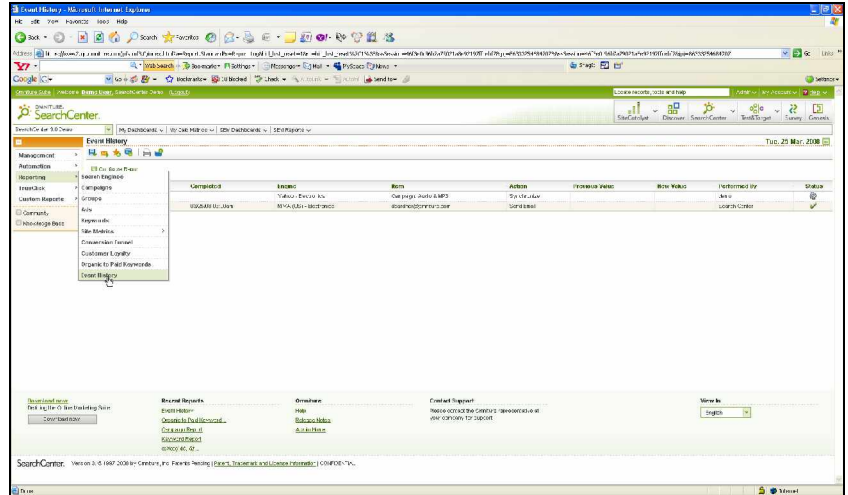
Event History - Microsoft Internet Explorer

File Edit View Favorites Tools Help

Back Search Favorites

Address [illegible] Go Links

Web Search Bookmarks Settings Messenger Mail MySpace News

Google Go Bookmarks blocked Check Send to Settings

Omniture Suite | Welcome Demo User, SearchCenter Demo (Logout)

Locate reports, tools and help

OMNITURE SearchCenter.

SiteCatalyst Discover SearchCenter Test&Target Survey Genesis

SearchCenter 3.0 Demo | My Dashboards | My Site Metrics | Site Dashboards | Site Reports

Event History

Tue, 25 Mar, 2008

Management
Automation
Reporting
TrustClick
Custom Reports
Community
Knowledge Base

Search Engines
Campaigns
Groups
Ads
Keywords
Site Metrics
Conversion Funnel
Customer Loyalty
Organic to Paid Keywords
Event History

| | Completed | Engine | Item | Action | Previous Value | New Value | Performed By | Status |
|---|---|---|---|---|---|---|---|---|
| | | Yahoo - Electronics | Campaign: Audio & MP3 | Synchronize | | | demo | |
| | 03/25/08 02:00pm | MIVA (US) - Electronics | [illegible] | Send email | | | SearchCenter | |

Download now
Get the Omniture Marketing Suite
Download now

Recent Reports
Event History
Organic to Paid Keyword...
Campaign Report
Keyword Report
Groups Report...

Omniture
Help
Release Notes
About Here

Contact Support
Please contact the Omniture representative at your company for support

View In
English

SearchCenter. Version 3.0 1997-2008 Omniture, Inc. Patents Pending | Patent, Trademark and License Information | CONFIDENTIAL

Done Internet